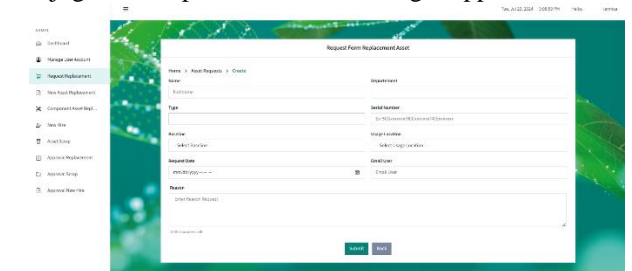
Tue, Jul 23, 2024 2:08:53 PM Hello, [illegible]

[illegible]

Dashboard

Manage User Account

Request Replacement

New Asset Replacement

Component Asset Repl...

New Hire

Asset Scrap

Approve Replacement

Approve Scrap

Approval New Hire

Request Form Replacement Asset

Home > Asset Requests > Create

Name

Department

Full Name

Type

Serial Number

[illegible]

Position

Usage Location

Select Position

Select Usage Location

Request Date

Email User

mm/dd/yyyy --:-- --

Email User

Reason

Enter Reason Request

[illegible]

Submit

Back